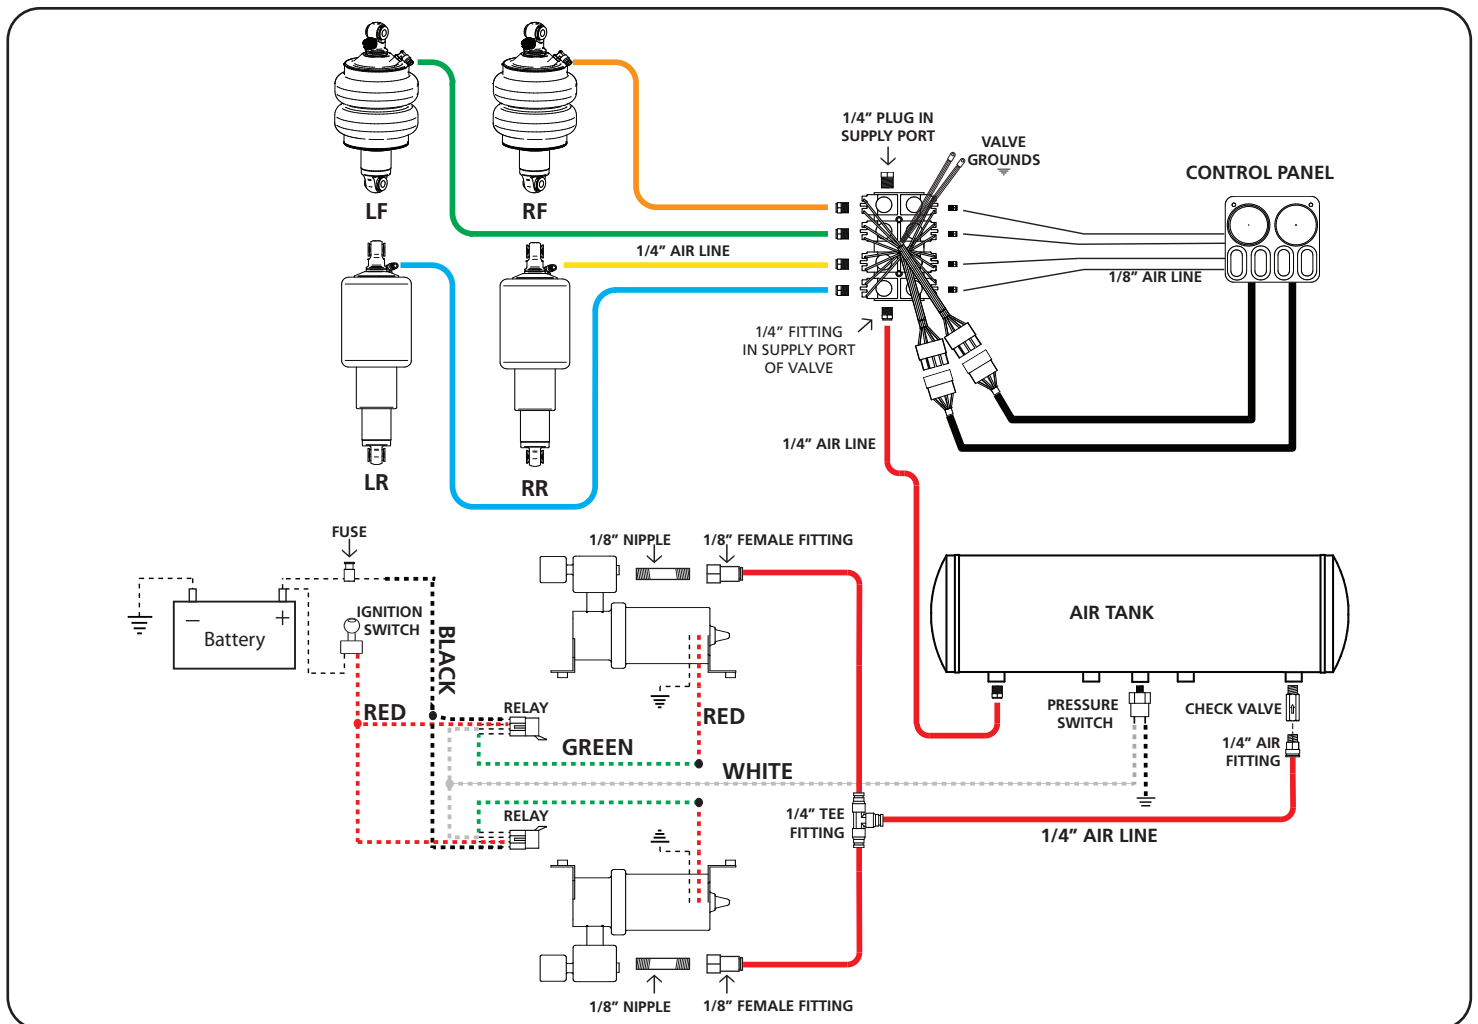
LF
RF
LR
RR
1/4" PLUG IN SUPPLY PORT
VALVE GROUNDS
CONTROL PANEL
1/4" AIR LINE
1/8" AIR LINE
1/4" FITTING IN SUPPLY PORT OF VALVE
1/4" AIR LINE
FUSE
Battery
IGNITION SWITCH
BLACK
1/8" NIPPLE
1/8" FEMALE FITTING
AIR TANK
RED
RELAY
RED
GREEN
WHITE
PRESSURE SWITCH
CHECK VALVE
1/4" AIR FITTING
RELAY
1/4" TEE FITTING
1/4" AIR LINE
1/8" NIPPLE
1/8" FEMALE FITTING